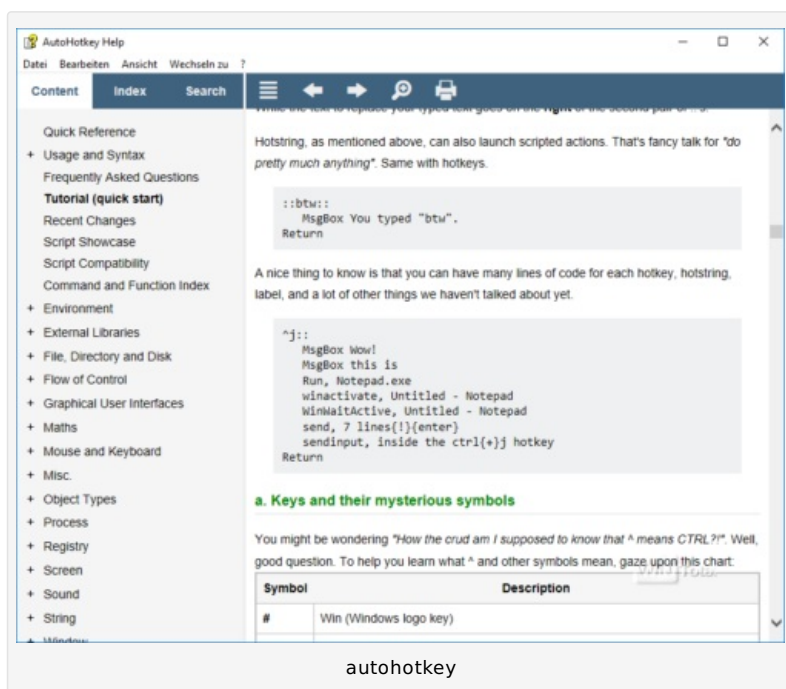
AutoHotkey Help

Datei Bearbeiten Ansicht Wechseln zu ?

Content Index Search

Quick Reference
+ Usage and Syntax
Frequently Asked Questions
Tutorial (quick start)
Recent Changes
Script Showcase
Script Compatibility
Command and Function Index
+ Environment
+ External Libraries
+ File, Directory and Disk
+ Flow of Control
+ Graphical User Interfaces
+ Maths
+ Mouse and Keyboard
+ Misc.
+ Object Types
+ Process
+ Registry
+ Screen
+ Sound
+ String
+ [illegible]

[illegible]

Hotstring, as mentioned above, can also launch scripted actions. That's fancy talk for "do pretty much anything". Same with hotkeys.

::btw::
MsgBox You typed "btw".
Return

A nice thing to know is that you can have many lines of code for each hotkey, hotstring, label, and a lot of other things we haven't talked about yet.

^j::
MsgBox Wow!
MsgBox this is
Run, Notepad.exe
winactivate, Untitled - Notepad
WinWaitActive, Untitled - Notepad
send, 7 lines{!}{enter}
sendinput, inside the ctrl{+}j hotkey
Return

a. Keys and their mysterious symbols

You might be wondering "How the crud am I supposed to know that ^ means CTRL?!". Well, good question. To help you learn what ^ and other symbols mean, gaze upon this chart:

| Symbol | Description |
|---|---|
| # | Win (Windows logo key) |

autohotkey